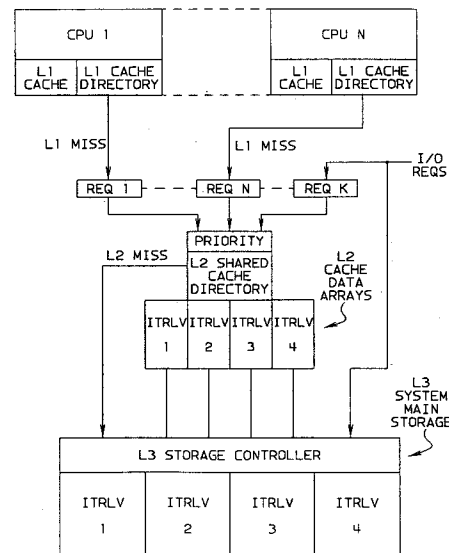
CPU 1

L1 CACHE

L1 CACHE DIRECTORY

CPU N

L1 CACHE

L1 CACHE DIRECTORY

L1 MISS

L1 MISS

I/O REQS

REQ 1

REQ N

REQ K

PRIORITY

L2 MISS

L2 SHARED CACHE DIRECTORY

L2 CACHE DATA ARRAYS

ITRLV 1

ITRLV 2

ITRLV 3

ITRLV 4

L3 SYSTEM MAIN STORAGE

L3 STORAGE CONTROLLER

ITRLV 1

ITRLV 2

ITRLV 3

ITRLV 4